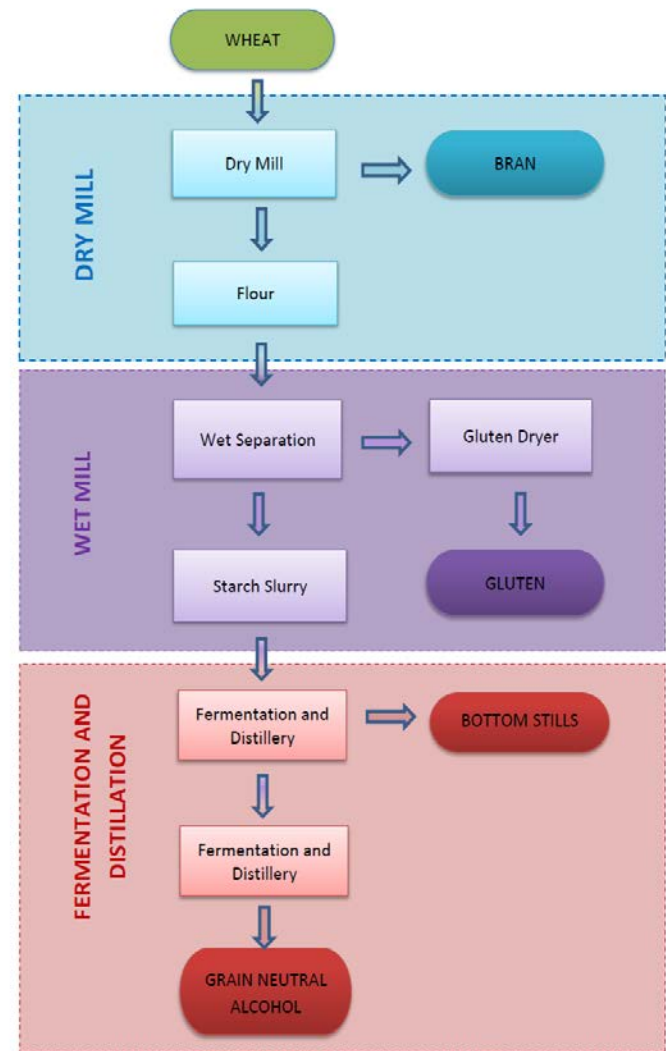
WHEAT

DRY MILL

Dry Mill

BRAN

Flour

WET MILL

Wet Separation

Gluten Dryer

Starch Slurry

GLUTEN

FERMENTATION AND DISTILLATION

Fermentation and Distillery

BOTTOM STILLS

Fermentation and Distillery

GRAIN NEUTRAL ALCOHOL